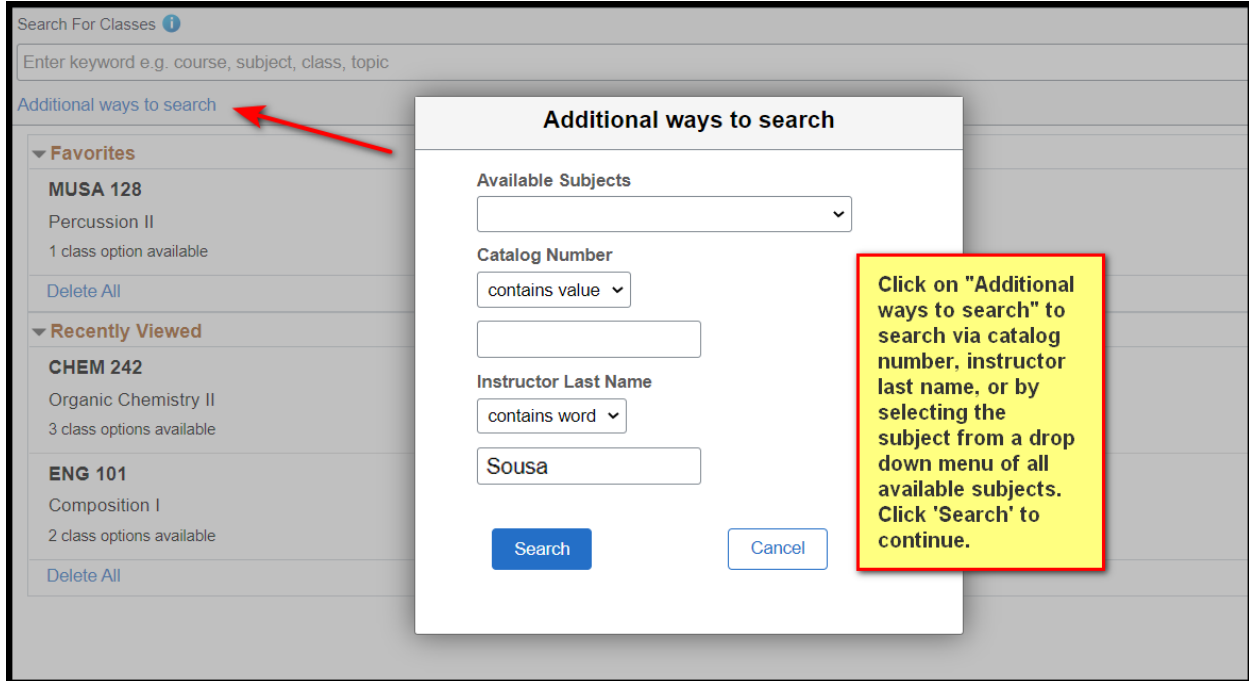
Search For Classes

Enter keyword e.g. course, subject, class, topic

Additional ways to search

Favorites

MUSA 128

Percussion II

1 class option available

Delete All

Recently Viewed

CHEM 242

Organic Chemistry II

3 class options available

ENG 101

Composition I

2 class options available

Delete All

Additional ways to search

Available Subjects

Catalog Number

contains value

Instructor Last Name

contains word

Sousa

Search

Cancel

Click on "Additional ways to search" to search via catalog number, instructor last name, or by selecting the subject from a drop down menu of all available subjects. Click 'Search' to continue.